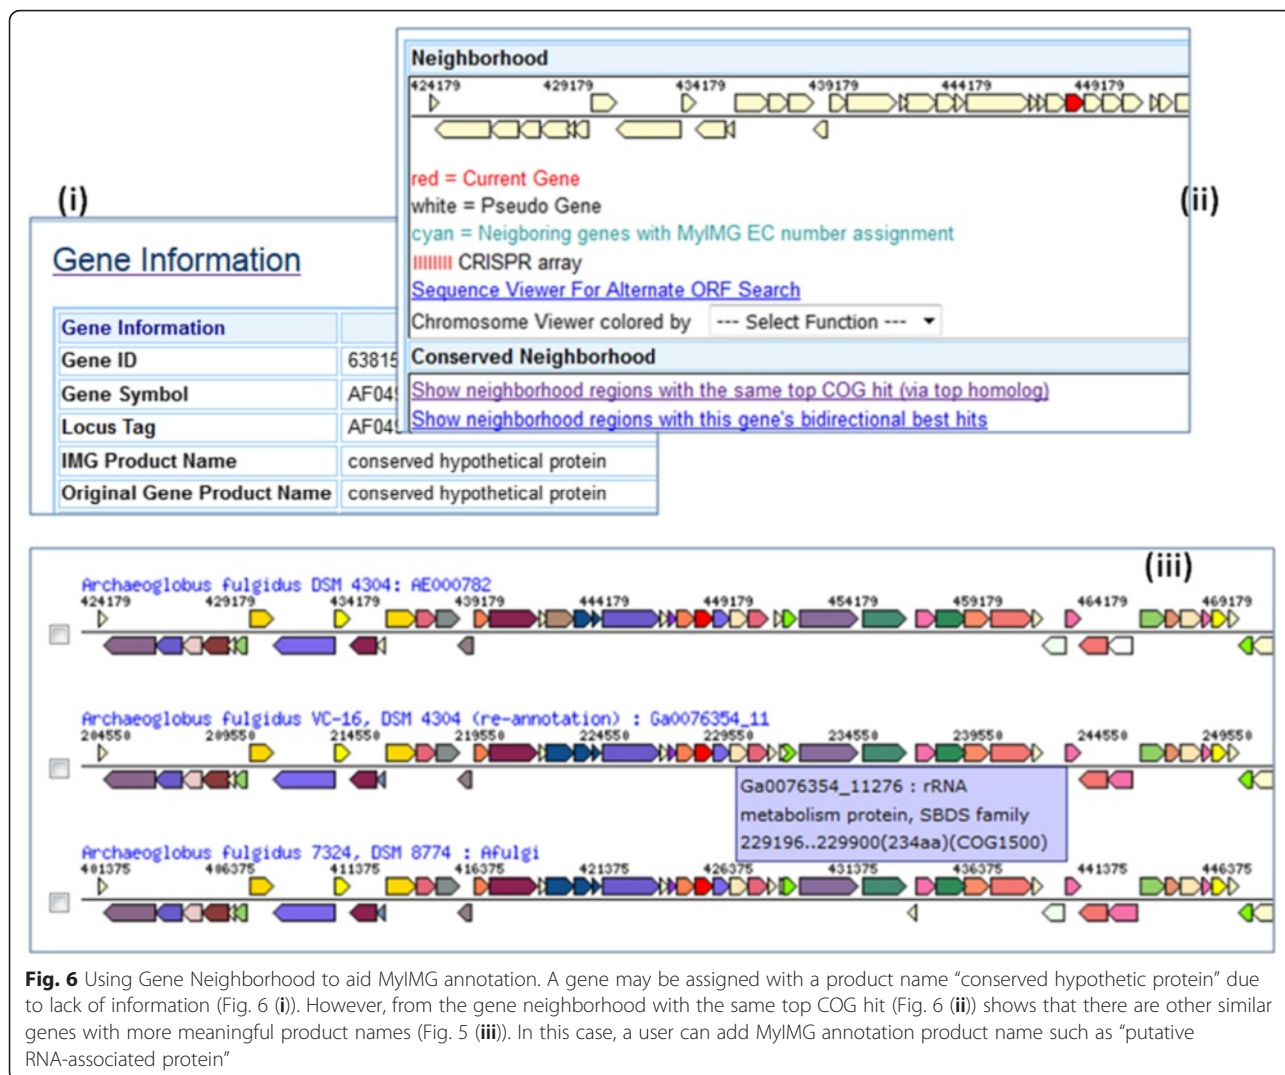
Neighborhood

424179 429179 434179 439179 444179 449179

red = Current Gene
white = Pseudo Gene
cyan = Neigboring genes with MyIMG EC number assignment
||||||| CRISPR array
Sequence Viewer For Alternate ORF Search
Chromosome Viewer colored by --- Select Function ---

Conserved Neighborhood
Show neighborhood regions with the same top COG hit (via top homolog)
Show neighborhood regions with this gene's bidirectional best hits

(i)

(ii)

Gene Information

| Gene Information | |
|---|---|
| Gene ID | 63815 |
| Gene Symbol | AF04 |
| Locus Tag | AF04 |
| IMG Product Name | conserved hypothetical protein |
| Original Gene Product Name | conserved hypothetical protein |

(iii)

Archaeoglobus fulgidus DSM 4304: AE000782
424179 429179 434179 439179 444179 449179 454179 459179 464179 469179

Archaeoglobus fulgidus VC-16, DSM 4304 (re-annotation) : Ga0076354_11
204550 209550 214550 219550 224550 229550 234550 239550 244550 249550

Ga0076354_11276 : rRNA metabolism protein, SBDS family 229196..229900(234aa)(COG1500)

Archaeoglobus fulgidus 7324, DSM 8774 : Afulgi
401375 406375 411375 416375 421375 426375 431375 436375 441375 446375

Fig. 6 Using Gene Neighborhood to aid MyIMG annotation. A gene may be assigned with a product name “conserved hypothetic protein” due to lack of information (Fig. 6 (i)). However, from the gene neighborhood with the same top COG hit (Fig. 6 (ii)) shows that there are other similar genes with more meaningful product names (Fig. 5 (iii)). In this case, a user can add MyIMG annotation product name such as “putative RNA-associated protein”